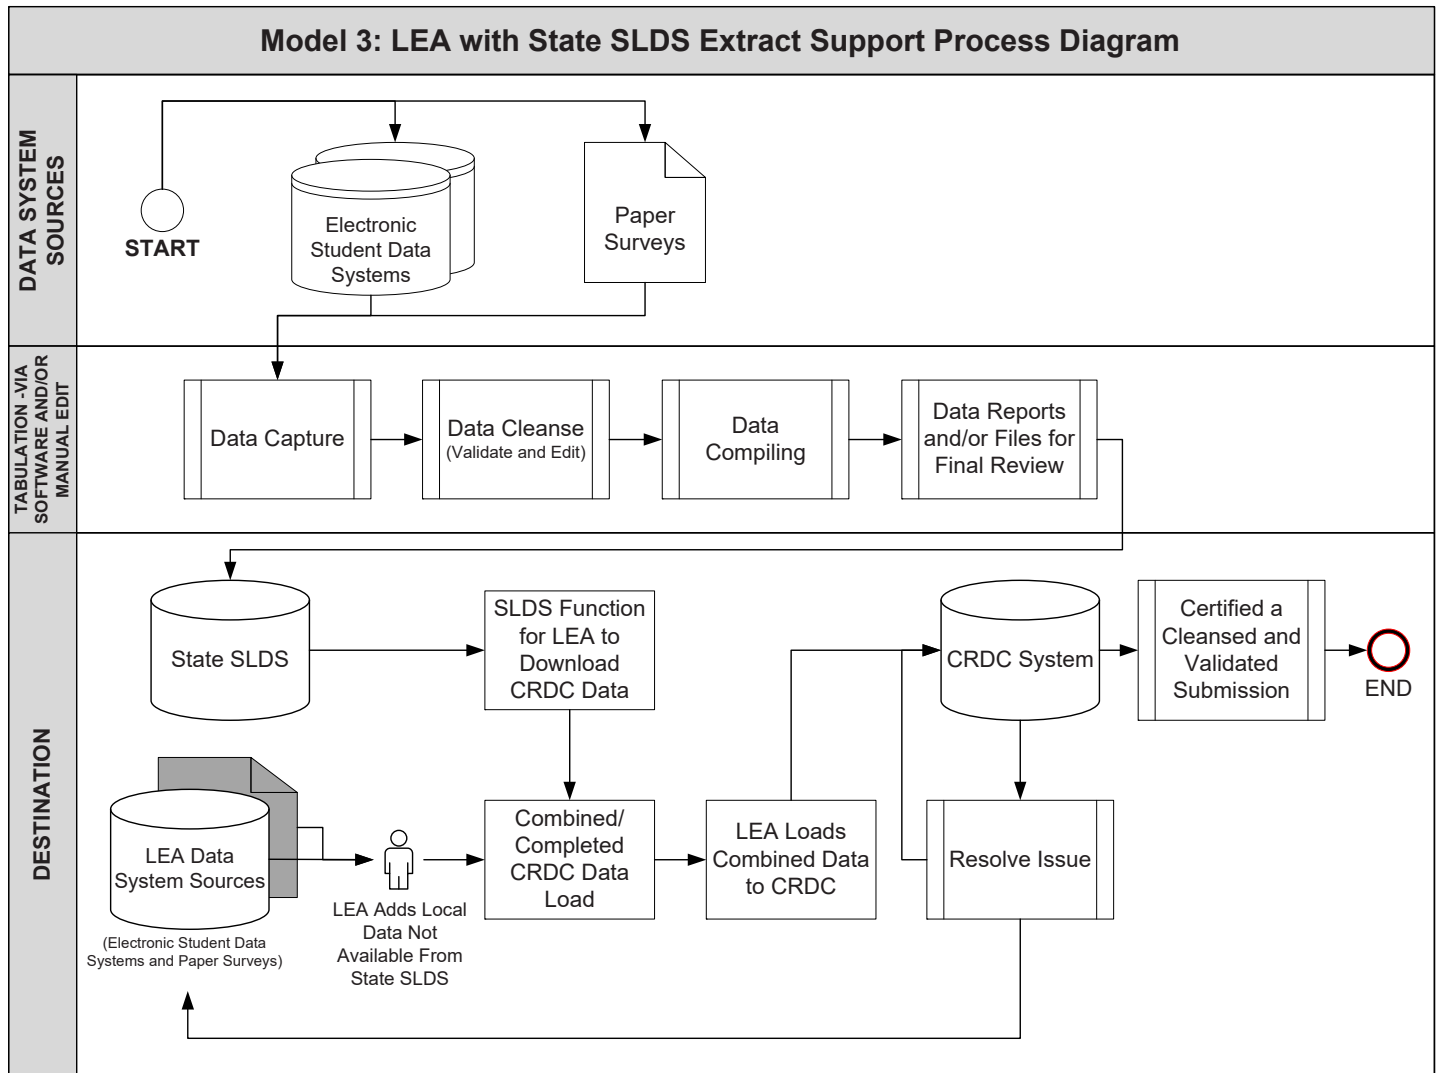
Model 3: LEA with State SLDS Extract Support Process Diagram

DATA SYSTEM SOURCES

START

Electronic Student Data Systems

Paper Surveys

TABULATION -VIA SOFTWARE AND/OR MANUAL EDIT

Data Capture

Data Cleanse (Validate and Edit)

Data Compiling

Data Reports and/or Files for Final Review

DESTINATION

State SLDS

SLDS Function for LEA to Download CRDC Data

CRDC System

Certified a Cleansed and Validated Submission

END

LEA Data System Sources

(Electronic Student Data Systems and Paper Surveys)

LEA Adds Local Data Not Available From State SLDS

Combined/ Completed CRDC Data Load

LEA Loads Combined Data to CRDC

Resolve Issue